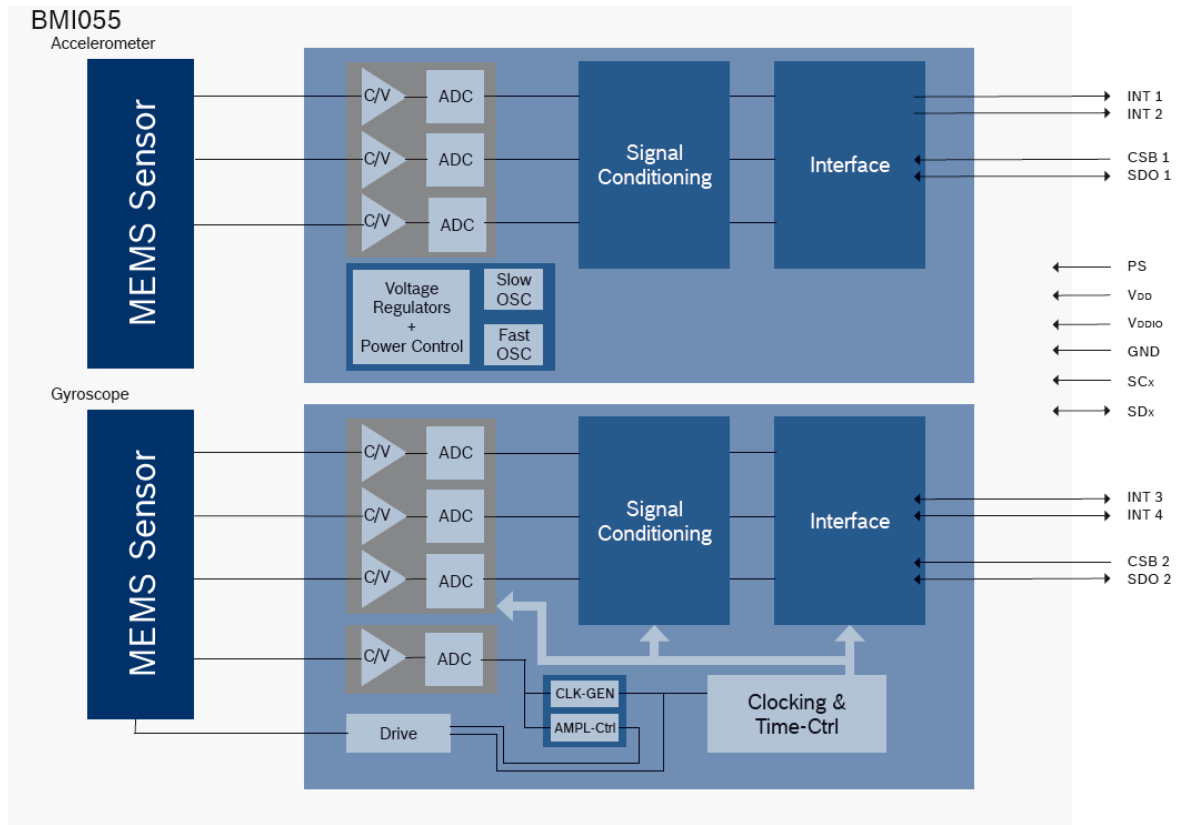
BMI055

Accelerometer

MEMS Sensor

C/V ADC
C/V ADC
C/V ADC

Signal Conditioning

Interface

INT 1
INT 2
CSB 1
SDO 1

Voltage Regulators + Power Control

Slow OSC

Fast OSC

PS
$V_{DD}$
$V_{DDIO}$
GND
$SC_X$
$SD_X$

Gyroscope

MEMS Sensor

C/V ADC
C/V ADC
C/V ADC

Signal Conditioning

Interface

INT 3
INT 4
CSB 2
SDO 2

C/V ADC

CLK-GEN

AMPL-Ctrl

Drive

Clocking & Time-Ctrl